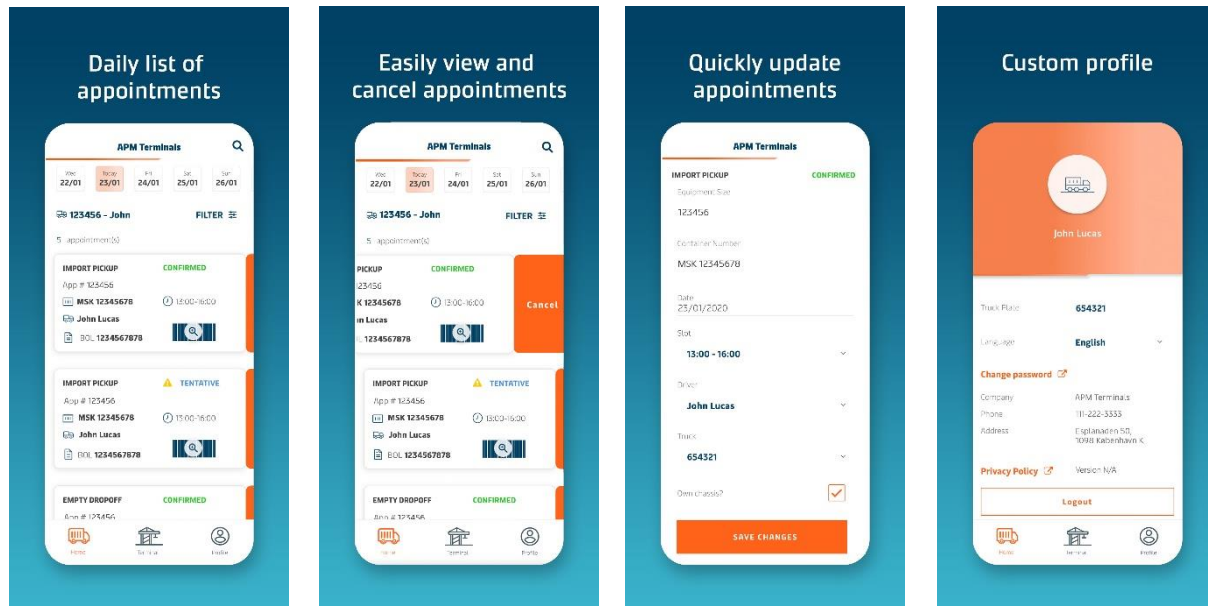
Daily list of appointments

APM Terminals

| Wed 22/01 | Today 23/01 | Fri 24/01 | Sat 25/01 | Sun 26/01 |
|---|---|---|---|---|

123456 - John
FILTER

5 appointment(s)

IMPORT PICKUP
CONFIRMED
App # 123456
MSK 12345678
13:00-16:00
John Lucas
BOL 1234567878

IMPORT PICKUP
TENTATIVE
App # 123456
MSK 12345678
13:00-16:00
John Lucas
BOL 1234567878

EMPTY DROPOFF
CONFIRMED
App # 123456

Home
Terminals
Profile

Easily view and cancel appointments

APM Terminals

| Wed 22/01 | Today 23/01 | Fri 24/01 | Sat 25/01 | Sun 26/01 |
|---|---|---|---|---|

123456 - John
FILTER

5 appointment(s)

PICKUP
CONFIRMED
123456
MSK 12345678
13:00-16:00
ohn Lucas
BOL 1234567878
Cancel

IMPORT PICKUP
TENTATIVE
App # 123456
MSK 12345678
13:00-16:00
John Lucas
BOL 1234567878

EMPTY DROPOFF
CONFIRMED
App # 123456

Home
Terminals
Profile

Quickly update appointments

APM Terminals

IMPORT PICKUP
CONFIRMED
Equipment Size
123456
Container Number
MSK 12345678
Date
23/01/2020
Slot
13:00 - 16:00
Driver
John Lucas
Truck
654321
Own chassis?
SAVE CHANGES

Custom profile

John Lucas

Truck Plate
654321
Language
English
Change password
Company
APM Terminals
Phone
111-222-3333
Address
Esplanaden 50, 1098 København K
Privacy Policy
Version N/A
Logout

Home
Terminals
Profile